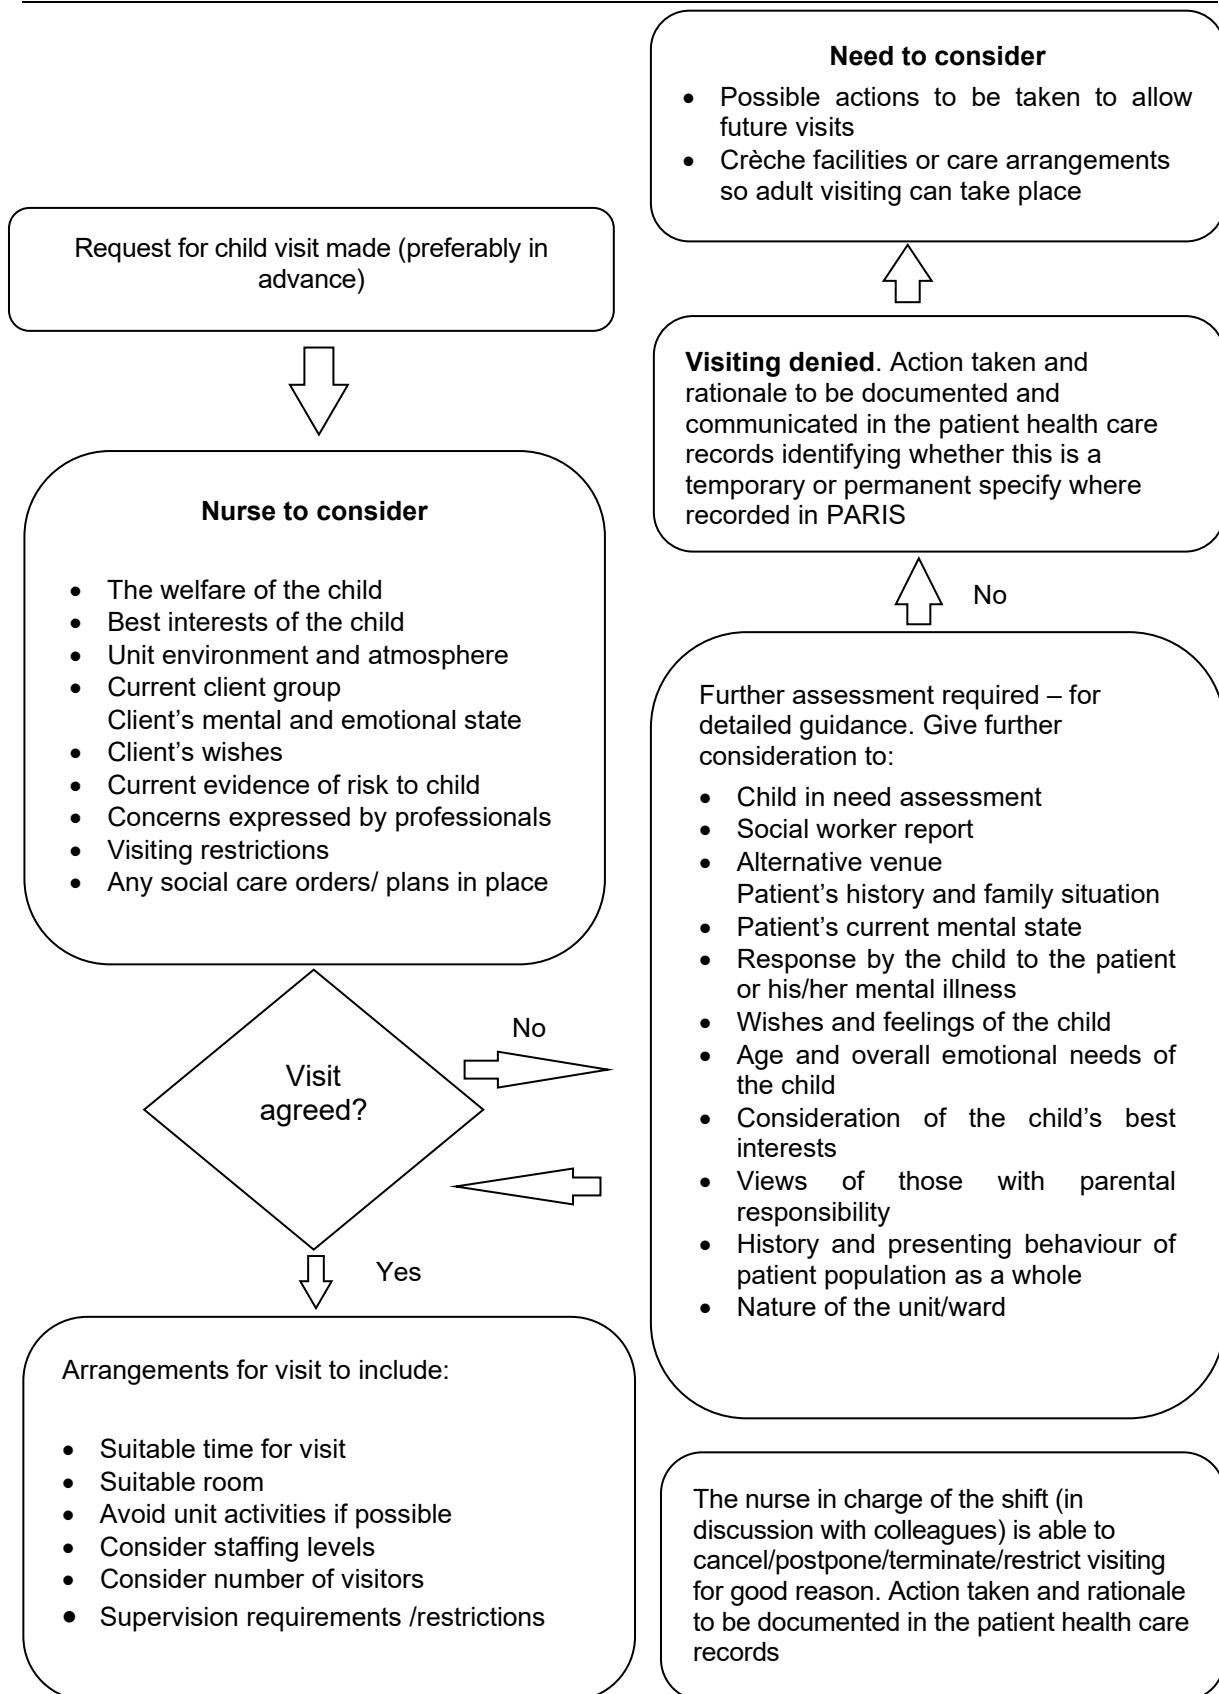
Request for child visit made (preferably in advance)

Nurse to consider

- The welfare of the child
- Best interests of the child
- Unit environment and atmosphere
- Current client group
  Client's mental and emotional state
- Client's wishes
- Current evidence of risk to child
- Concerns expressed by professionals
- Visiting restrictions
- Any social care orders/ plans in place

Visit agreed?

No

Yes

Arrangements for visit to include:

- Suitable time for visit
- Suitable room
- Avoid unit activities if possible
- Consider staffing levels
- Consider number of visitors
- Supervision requirements /restrictions

Need to consider

- Possible actions to be taken to allow future visits
- Crèche facilities or care arrangements so adult visiting can take place

Visiting denied. Action taken and rationale to be documented and communicated in the patient health care records identifying whether this is a temporary or permanent specify where recorded in PARIS

No

Further assessment required – for detailed guidance. Give further consideration to:

- Child in need assessment
- Social worker report
- Alternative venue
  Patient's history and family situation
- Patient's current mental state
- Response by the child to the patient or his/her mental illness
- Wishes and feelings of the child
- Age and overall emotional needs of the child
- Consideration of the child's best interests
- Views of those with parental responsibility
- History and presenting behaviour of patient population as a whole
- Nature of the unit/ward

The nurse in charge of the shift (in discussion with colleagues) is able to cancel/postpone/terminate/restrict visiting for good reason. Action taken and rationale to be documented in the patient health care records